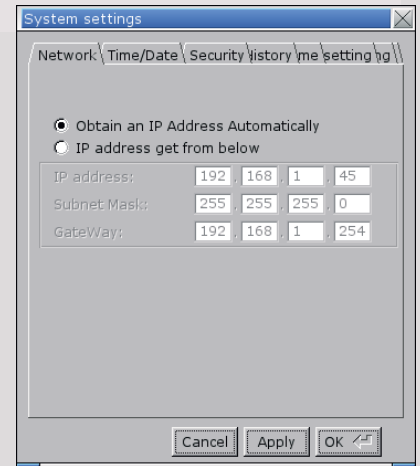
System settings

Network | Time/Date | Security | listory | me setting | ng

Obtain an IP Address Automatically
IP address get from below

| IP address: | 192 | 168 | 1 | 45 |
|---|---|---|---|---|
| Subnet Mask: | 255 | 255 | 255 | 0 |
| GateWay: | 192 | 168 | 1 | 254 |

Cancel | Apply | OK